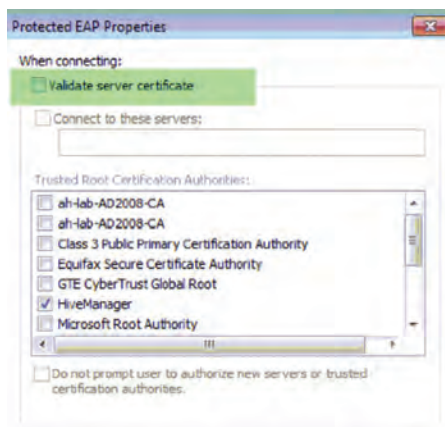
Protected EAP Properties

When connecting:

Validate server certificate

Connect to these servers:

Trusted Root Certification Authorities:

ah-lab-AD2008-CA
ah-lab-AD2008-CA
Class 3 Public Primary Certification Authority
Equifax Secure Certificate Authority
GTE CyberTrust Global Root
HiveManager
Microsoft Root Authority

Do not prompt user to authorize new servers or trusted certification authorities.